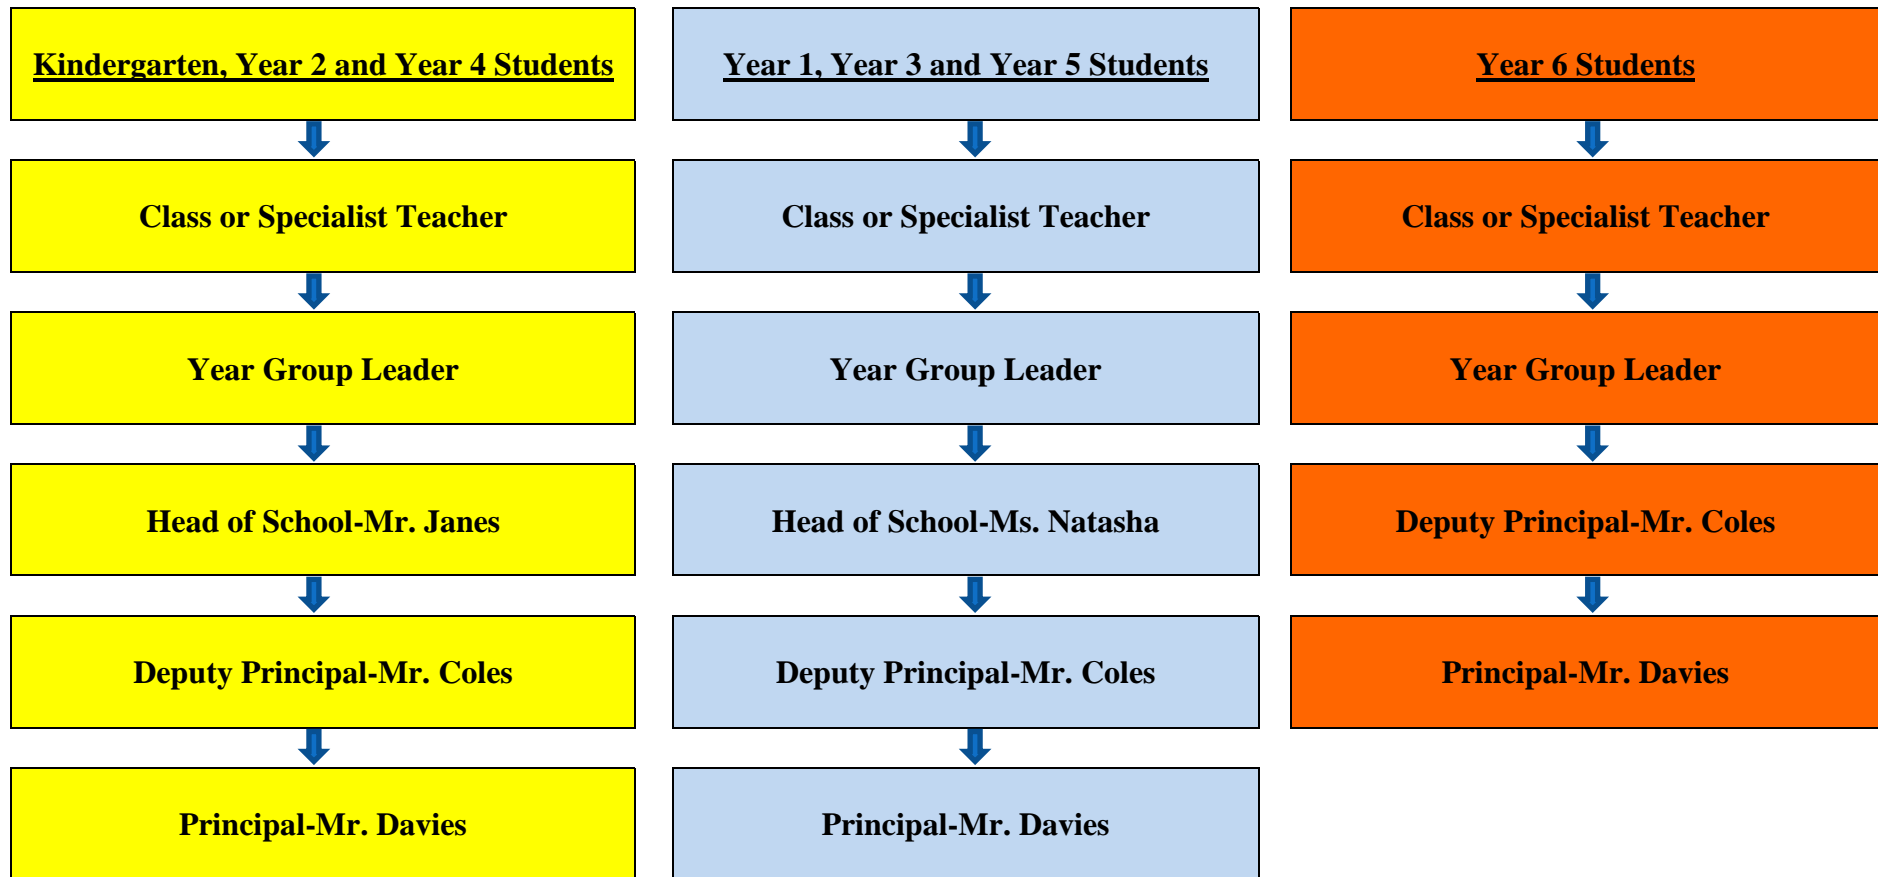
Kindergarten, Year 2 and Year 4 Students

Class or Specialist Teacher

Year Group Leader

Head of School-Mr. Janes

Deputy Principal-Mr. Coles

Principal-Mr. Davies

Year 1, Year 3 and Year 5 Students

Class or Specialist Teacher

Year Group Leader

Head of School-Ms. Natasha

Deputy Principal-Mr. Coles

Principal-Mr. Davies

Year 6 Students

Class or Specialist Teacher

Year Group Leader

Deputy Principal-Mr. Coles

Principal-Mr. Davies